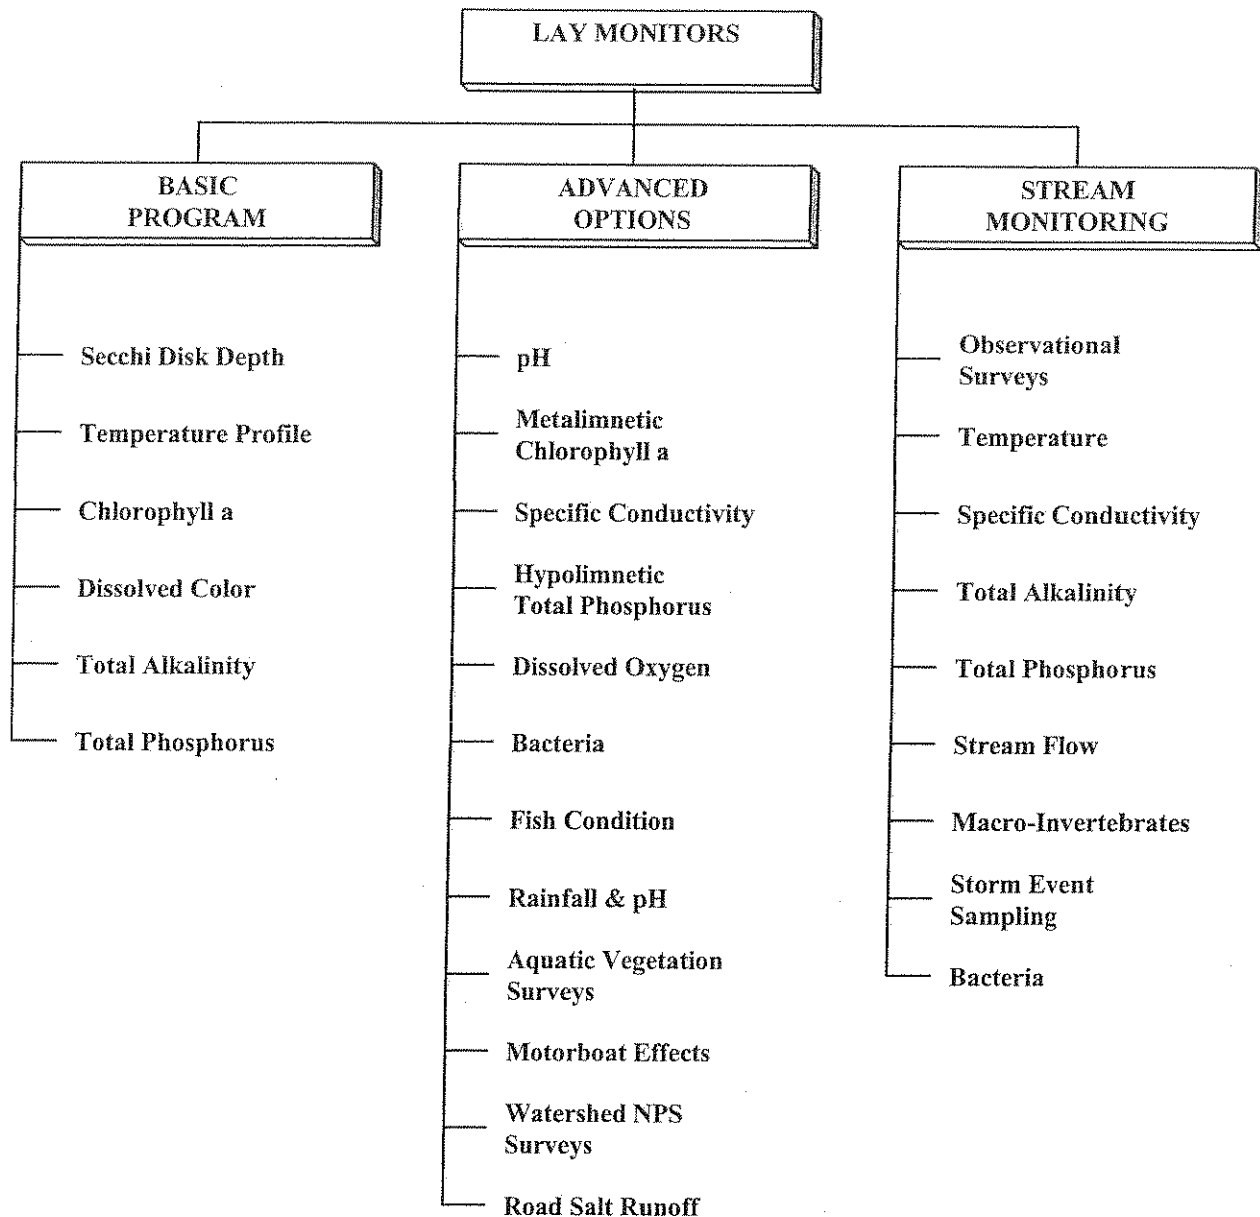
LAY MONITORS

BASIC PROGRAM

Secchi Disk Depth

Temperature Profile

Chlorophyll a

Dissolved Color

Total Alkalinity

Total Phosphorus

ADVANCED OPTIONS

pH

Metalimnetic Chlorophyll a

Specific Conductivity

Hypolimnetic Total Phosphorus

Dissolved Oxygen

Bacteria

Fish Condition

Rainfall & pH

Aquatic Vegetation Surveys

Motorboat Effects

Watershed NPS Surveys

Road Salt Runoff

STREAM MONITORING

Observational Surveys

Temperature

Specific Conductivity

Total Alkalinity

Total Phosphorus

Stream Flow

Macro-Invertebrates

Storm Event Sampling

Bacteria